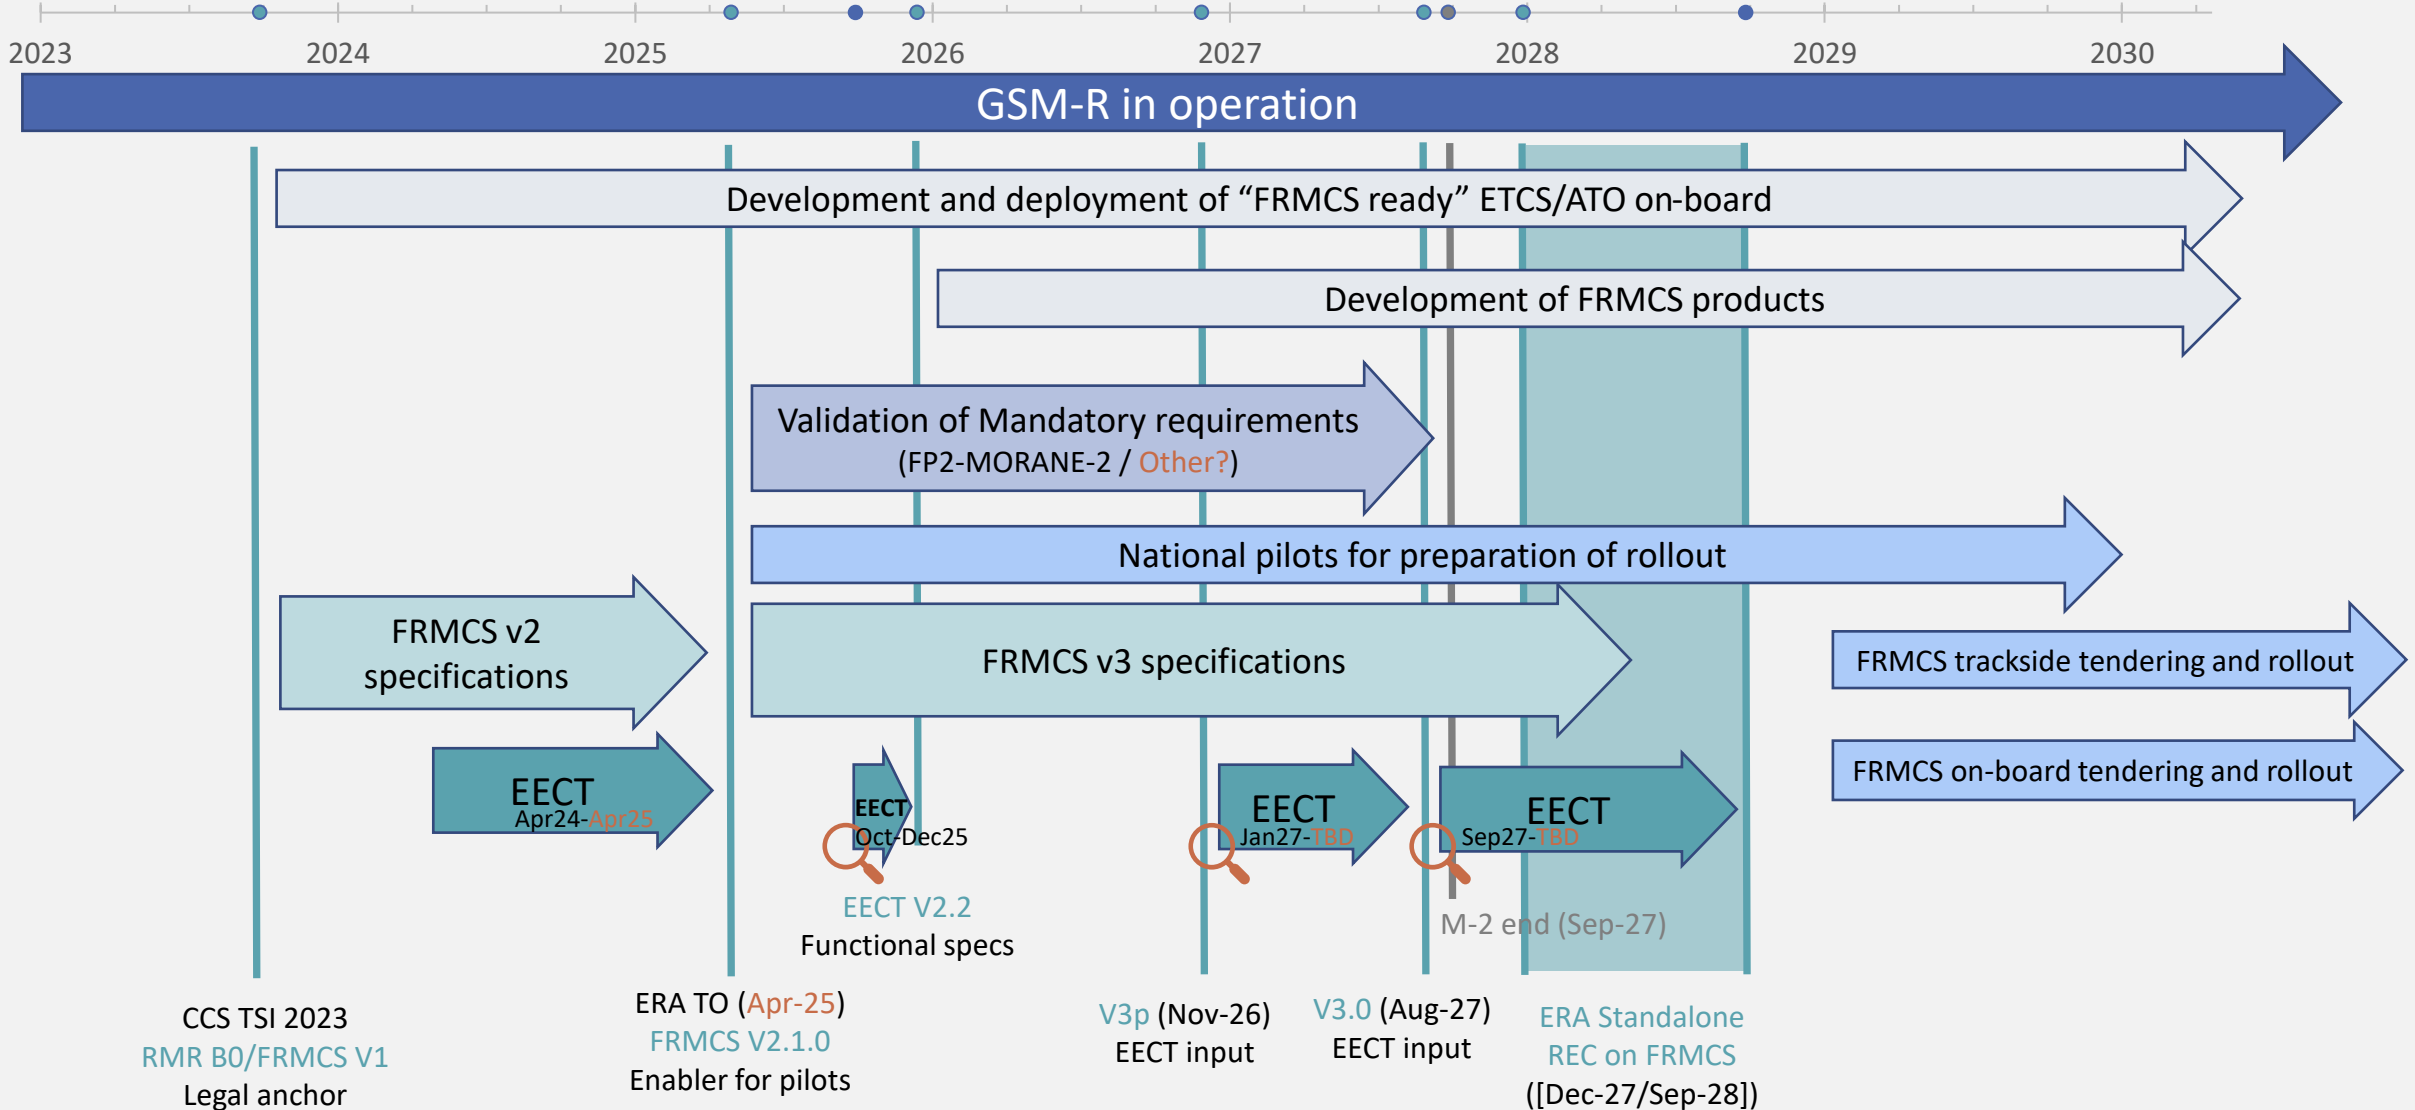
2023 2024 2025 2026 2027 2028 2029 2030

GSM-R in operation

Development and deployment of “FRMCS ready” ETCS/ATO on-board

Development of FRMCS products

Validation of Mandatory requirements (FP2-MORANE-2 / Other?)

National pilots for preparation of rollout

FRMCS v2 specifications

FRMCS v3 specifications

FRMCS trackside tendering and rollout

FRMCS on-board tendering and rollout

EECT Apr24-Apr25

EECT Oct-Dec25

EECT Jan27-TBD

EECT Sep27-TBD

EECT V2.2
Functional specs

M-2 end (Sep-27)

CCS TSI 2023
RMR B0/FRMCS V1
Legal anchor

ERA TO (Apr-25)
FRMCS V2.1.0
Enabler for pilots

V3p (Nov-26)
EECT input

V3.0 (Aug-27)
EECT input

ERA Standalone
REC on FRMCS
([Dec-27/Sep-28])